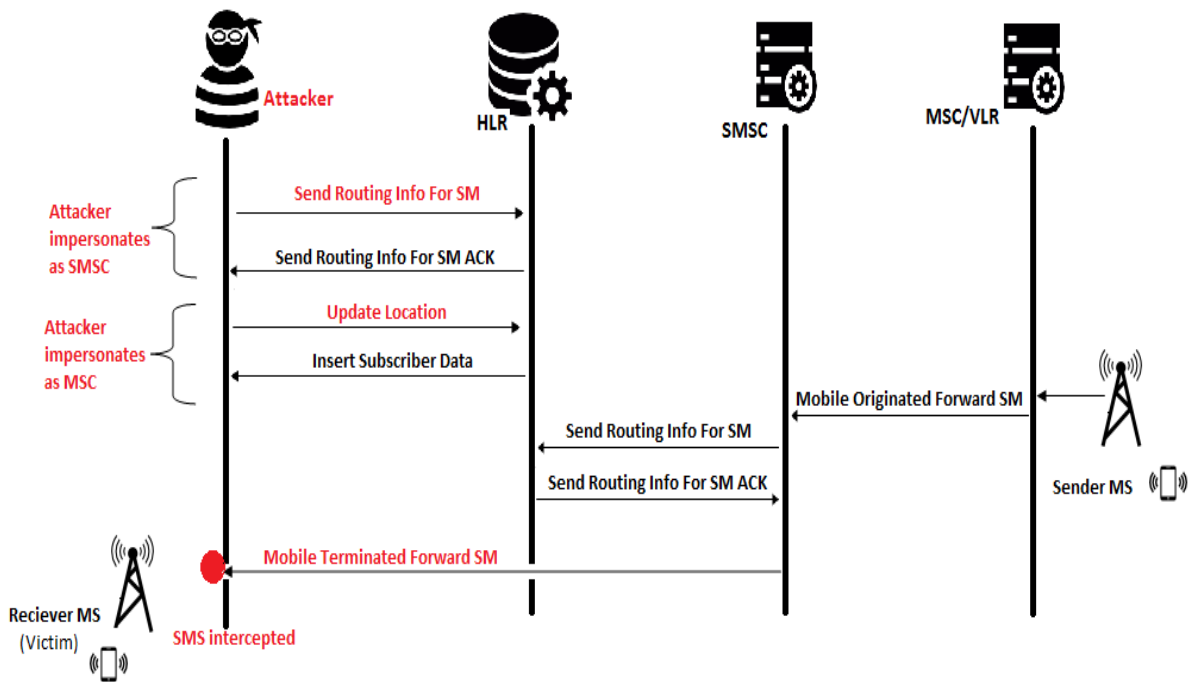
Attacker

HLR

SMSC

MSC/VLR

Attacker impersonates as SMSC

Send Routing Info For SM

Send Routing Info For SM ACK

Attacker impersonates as MSC

Update Location

Insert Subscriber Data

Mobile Originated Forward SM

Send Routing Info For SM

Send Routing Info For SM ACK

Sender MS

Mobile Terminated Forward SM

Reciever MS (Victim)

SMS intercepted